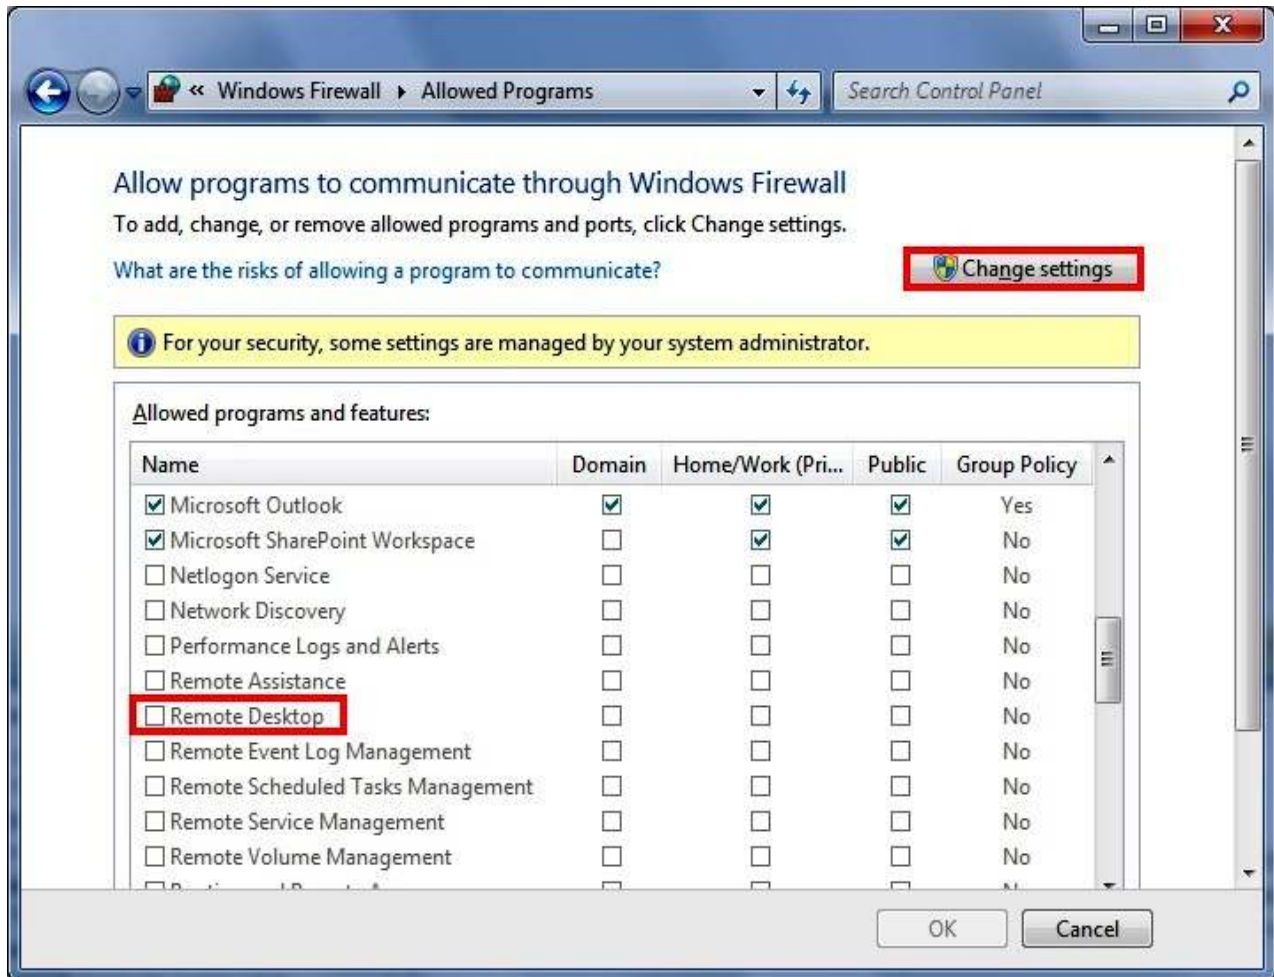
« Windows Firewall ▸ Allowed Programs

Search Control Panel

Allow programs to communicate through Windows Firewall

To add, change, or remove allowed programs and ports, click Change settings.

What are the risks of allowing a program to communicate?

Change settings

For your security, some settings are managed by your system administrator.

Allowed programs and features:

| Name | Domain | Home/Work (Pri... | Public | Group Policy |
|---|---|---|---|---|
| ☑ Microsoft Outlook | ☑ | ☑ | ☑ | Yes |
| ☑ Microsoft SharePoint Workspace | ☐ | ☑ | ☑ | No |
| ☐ Netlogon Service | ☐ | ☐ | ☐ | No |
| ☐ Network Discovery | ☐ | ☐ | ☐ | No |
| ☐ Performance Logs and Alerts | ☐ | ☐ | ☐ | No |
| ☐ Remote Assistance | ☐ | ☐ | ☐ | No |
| ☐ Remote Desktop | ☐ | ☐ | ☐ | No |
| ☐ Remote Event Log Management | ☐ | ☐ | ☐ | No |
| ☐ Remote Scheduled Tasks Management | ☐ | ☐ | ☐ | No |
| ☐ Remote Service Management | ☐ | ☐ | ☐ | No |
| ☐ Remote Volume Management | ☐ | ☐ | ☐ | No |
| ☐ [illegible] | ☐ | ☐ | ☐ | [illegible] |

OK Cancel